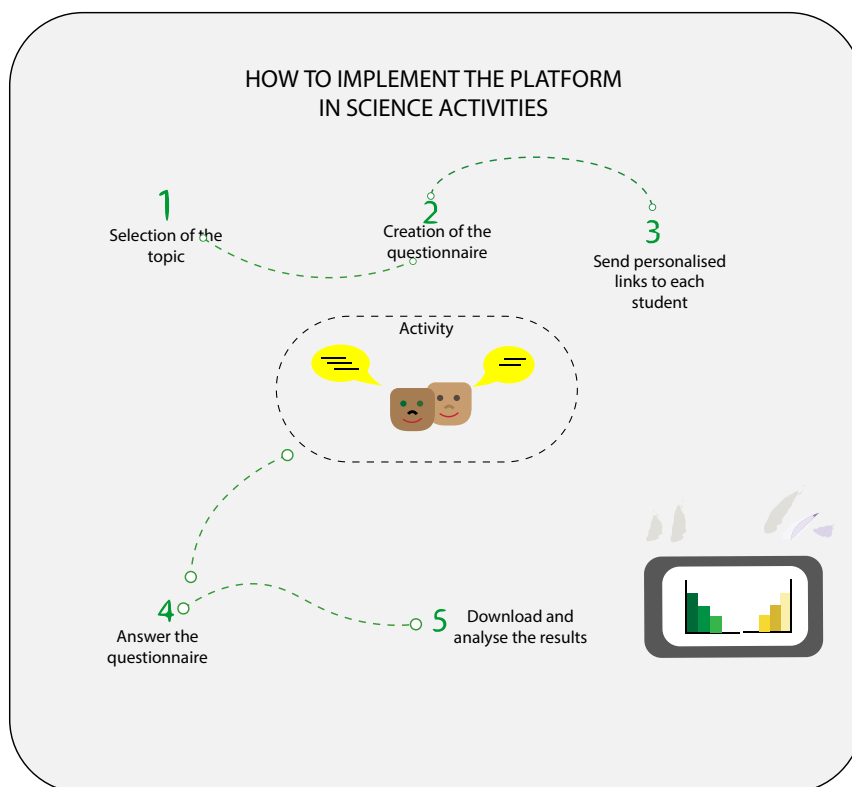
HOW TO IMPLEMENT THE PLATFORM IN SCIENCE ACTIVITIES

1
Selection of the topic

2
Creation of the questionnaire

3
Send personalised links to each student

Activity

4
Answer the questionnaire

5
Download and analyse the results